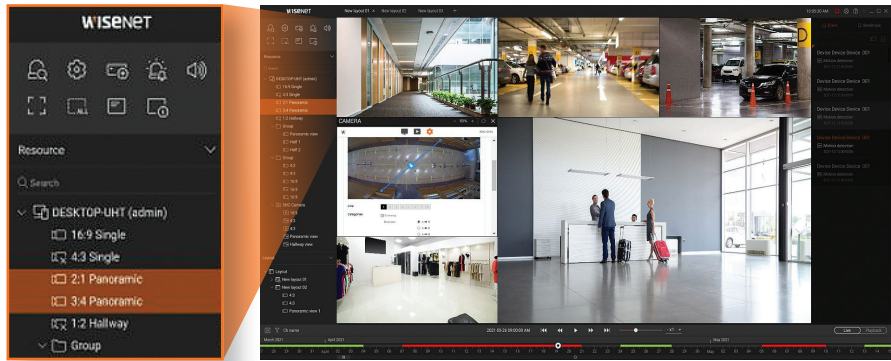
WISENET

ALL

Resource

Search

DESKTOP-UHT (admin)

16:9 Single

4:3 Single

2:1 Panoramic

3:4 Panoramic

1:2 Hallway

Group

WISENET

New layout 01

New layout 02

New layout 03

Resource

DESKTOP-UHT (admin)

16:9 Single

4:3 Single

2:1 Panoramic

3:4 Panoramic

1:2 Hallway

Group

Panoramic view

Half 1

Half 2

Group

4:3

4:3

16:9

16:9

16:9

360 Camera

16:9

4:3

4:3

Panoramic view

Hallway view

Layout

New layout 01

New layout 02

4:3

4:3

Panoramic view 1

CAMERA

Device Device Device 001

Motion detection

Device Device Device 001

Motion detection

Device Device Device 001

Motion detection

Device Device Device 001

Motion detection

Live

Playback

March 2021

April 2021

May 2021

2021-03-28 09:00:00 AM